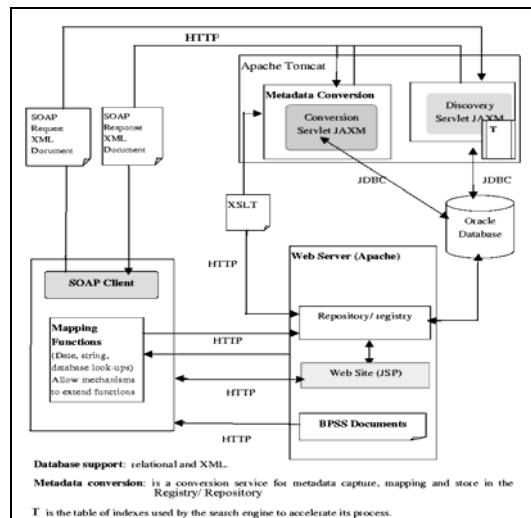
HTTP

Apache Tomcat

Metadata Conversion

Conversion Servlet JAXM

Discovery Servlet JAXM

T

SOAP Request XML Document

SOAP Response XML Document

JDBC

JDBC

XSLT

Oracle Database

HTTP

Web Server (Apache)

SOAP Client

Mapping Functions (Date, string, database look-ups) Allow mechanisms to extend functions

HTTP

Repository/ registry

HTTP

Web Site (JSP)

BPSS Documents

HTTP

Database support: relational and XML.

Metadata conversion: is a conversion service for metadata capture, mapping and store in the Registry/ Repository

T is the table of indexes used by the search engine to accelerate its process.